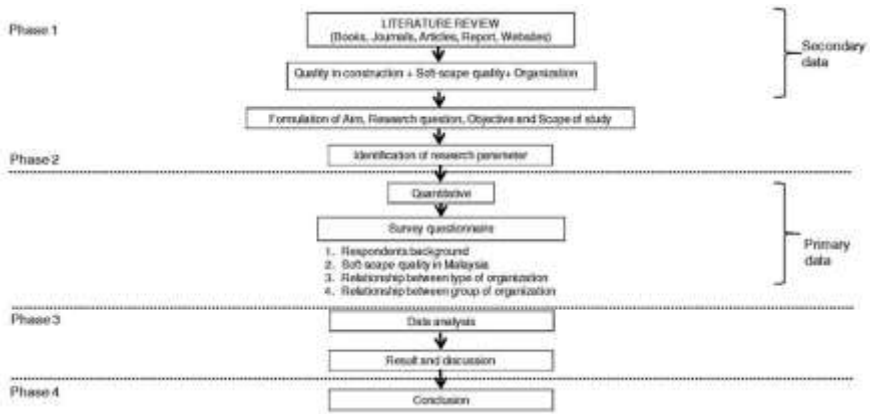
Phase 1

LITERATURE REVIEW
(Books, Journals, Articles, Report, Websites)

Quality in construction + Soft-scape quality+ Organization

Formulation of Aim, Research question, Objective and Scope of study

Secondary data

Phase 2

Identification of research perameter

Quantitative

Survey questionnaire

1. Respondents background
2. Soft scape quality in Malaysia
3. Relationship between type of organization
4. Relationship between group of organization

Primary data

Phase 3

Data analysis

Result and discussion

Phase 4

Conclusion